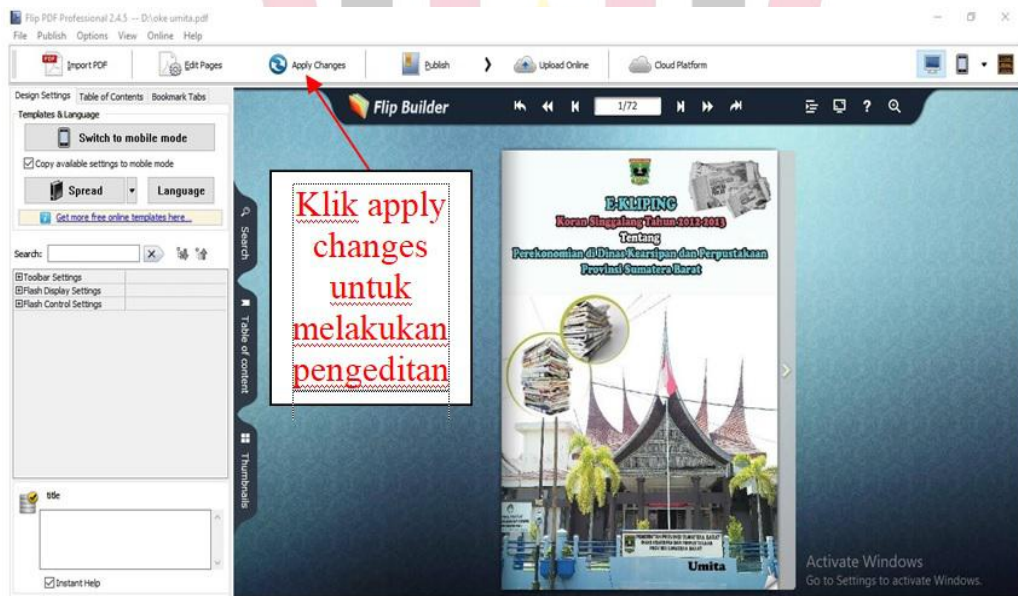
Flip PDF Professional 2.4.5 -- D:\oke umita.pdf
File Publish Options View Online Help

Import PDF
Edit Pages
Apply Changes
Publish
Upload Online
Cloud Platform

Design Settings Table of Contents Bookmark Tabs
Templates & Language
Switch to mobile mode
Copy available settings to mobile mode
Spread
Language
Get more free online templates here...
Search:
⊞Toolbar Settings
⊞Flash Display Settings
⊞Flash Control Settings
title
Instant Help

Search
Table of content
Thumbnails

Flip Builder
1/72

Klik apply changes untuk melakukan pengeditan

E-KLIPING
Koran Singgalang Tahun 2012-2013
Tentang
Perekonomian di Dinas Kearsipan dan Perpustakaan
Provinsi Sumatera Barat
Umita

Activate Windows
Go to Settings to activate Windows.